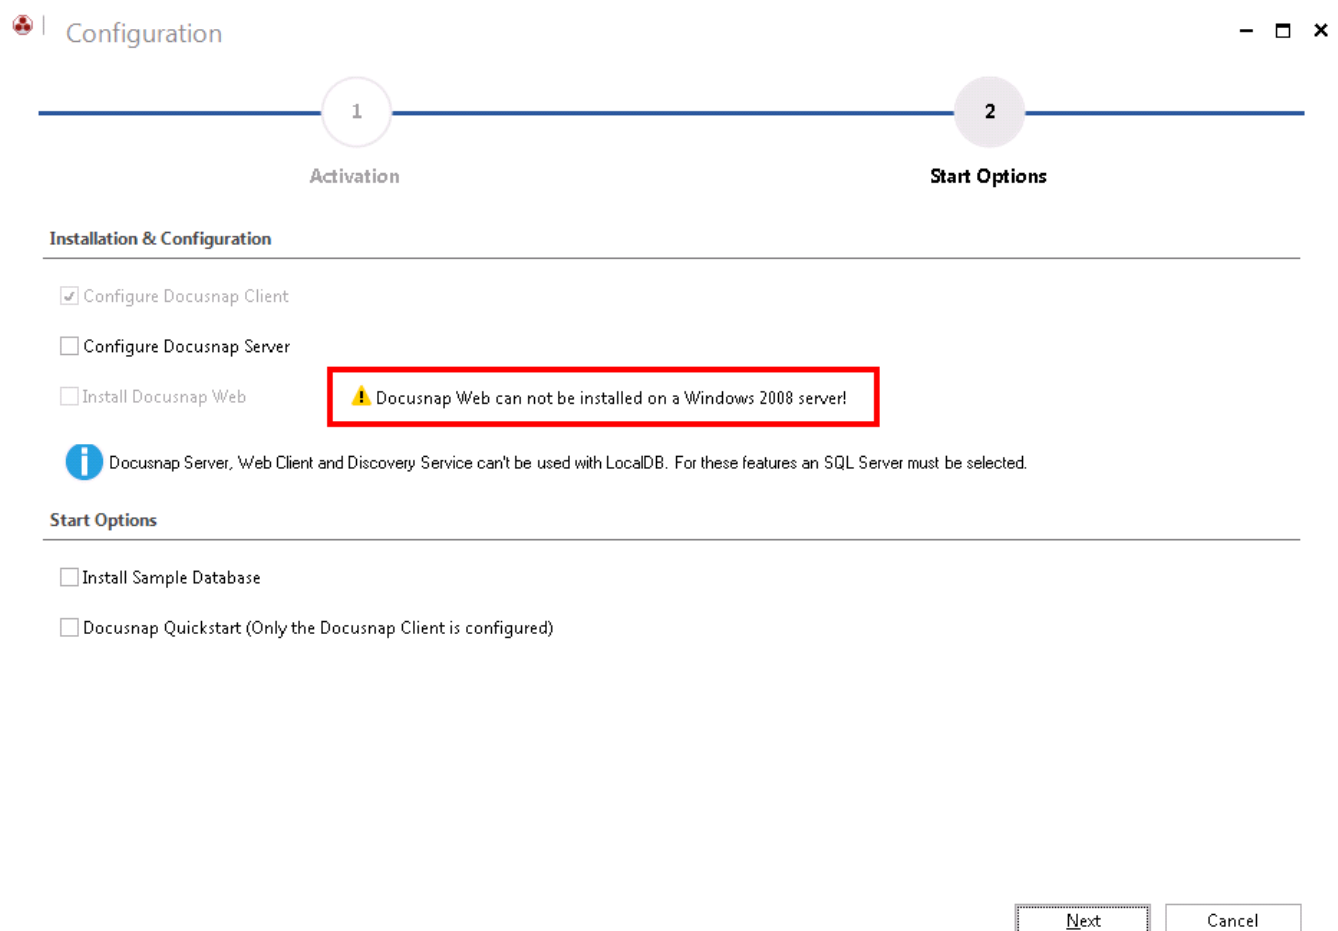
Configuration

1
Activation

2
Start Options

Installation & Configuration

Configure Docusnap Client

Configure Docusnap Server

Install Docusnap Web

Docusnap Web can not be installed on a Windows 2008 server!

Docusnap Server, Web Client and Discovery Service can't be used with LocalDB. For these features an SQL Server must be selected.

Start Options

Install Sample Database

Docusnap Quickstart (Only the Docusnap Client is configured)

Next

Cancel